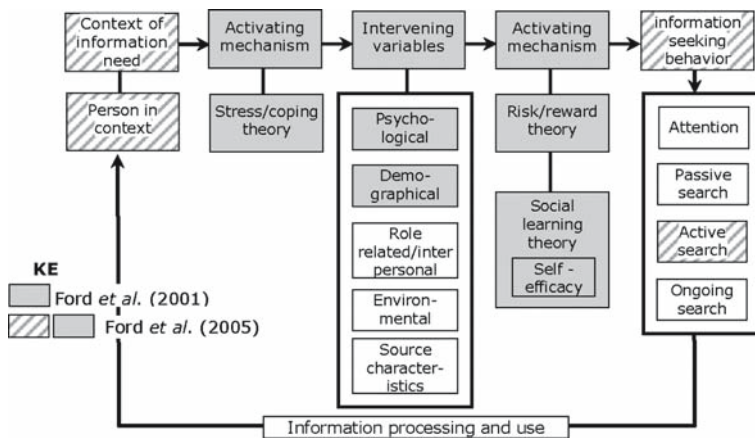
Context of information need

Person in context

Activating mechanism

Stress/coping theory

Intervening variables

Psychological

Demographical

Role related/inter personal

Environmental

Source characteristics

Activating mechanism

Risk/reward theory

Social learning theory

Self - efficacy

information seeking behavior

Attention

Passive search

Active search

Ongoing search

KE

Ford *et al.* (2001)

Ford *et al.* (2005)

Information processing and use